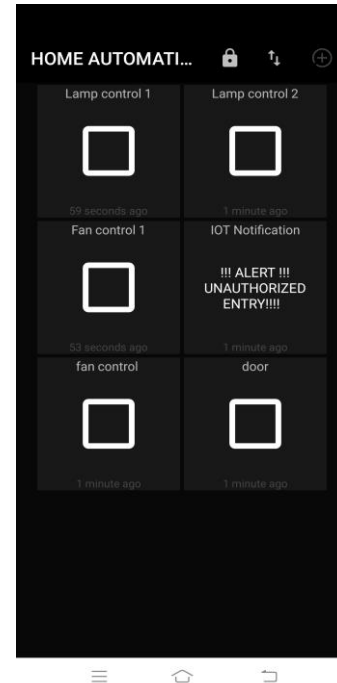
HOME AUTOMATI...

Lamp control 1

59 seconds ago

Lamp control 2

1 minute ago

Fan control 1

53 seconds ago

IOT Notification

!!! ALERT !!! UNAUTHORIZED ENTRY!!!!

1 minute ago

fan control

1 minute ago

door

1 minute ago